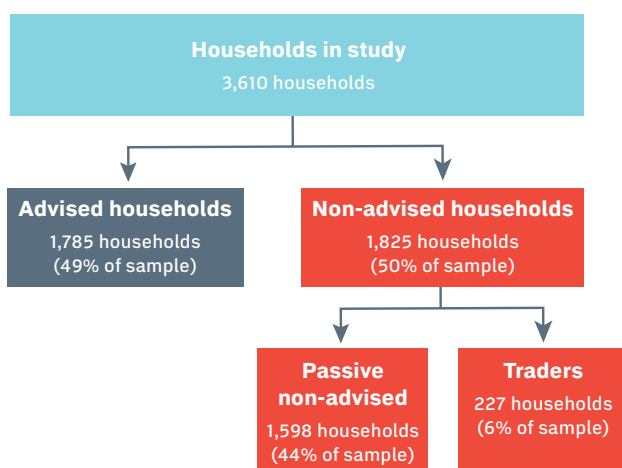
Households in study
3,610 households

Advised households
1,785 households
(49% of sample)

Non-advised households
1,825 households
(50% of sample)

Passive non-advised
1,598 households
(44% of sample)

Traders
227 households
(6% of sample)